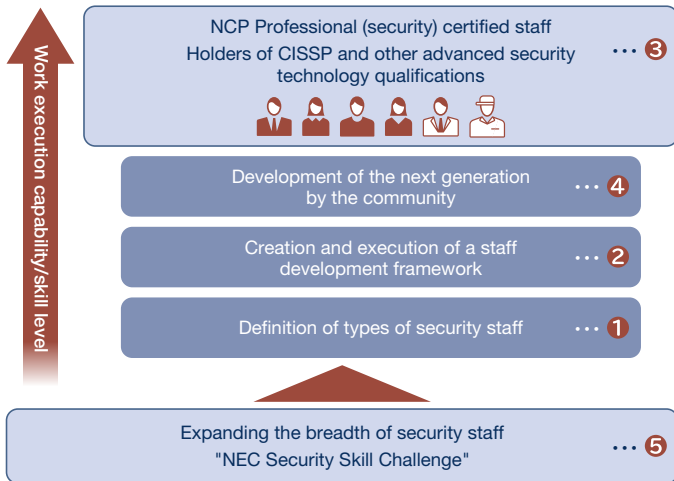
Work execution capability/skill level

NCP Professional (security) certified staff
Holders of CISSP and other advanced security technology qualifications
··· 3

Development of the next generation by the community ··· 4

Creation and execution of a staff development framework ··· 2

Definition of types of security staff ··· 1

Expanding the breadth of security staff
"NEC Security Skill Challenge" ··· 5